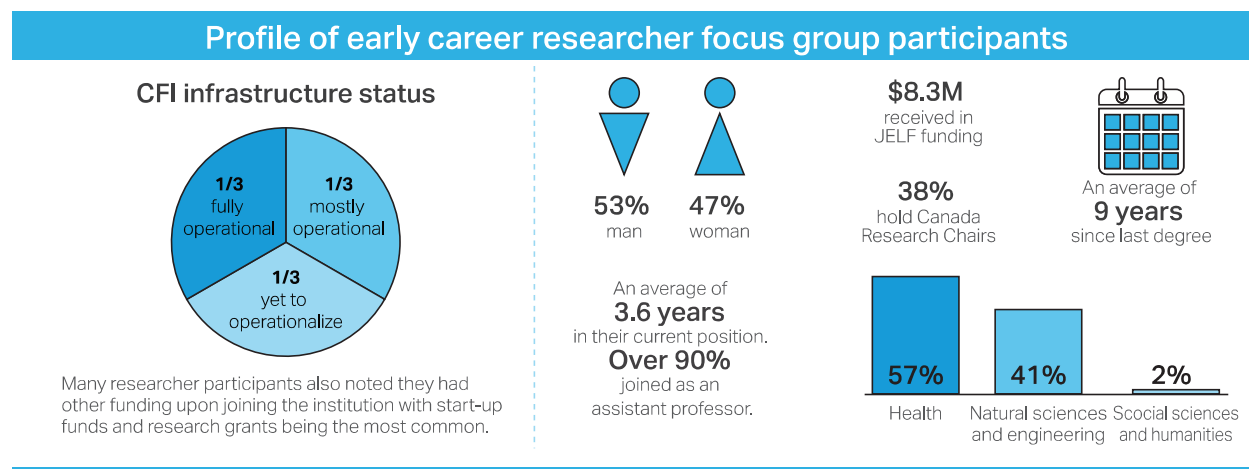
Profile of early career researcher focus group participants

CFI infrastructure status

1/3 fully operational

1/3 mostly operational

1/3 yet to operationalize

Many researcher participants also noted they had other funding upon joining the institution with start-up funds and research grants being the most common.

53% man

47% woman

An average of
3.6 years
in their current position.
Over 90%
joined as an assistant professor.

$8.3M
received in JELF funding

38%
hold Canada Research Chairs

An average of
9 years
since last degree

57%
Health

41%
Natural sciences and engineering

2%
Scocial sciences and humanities